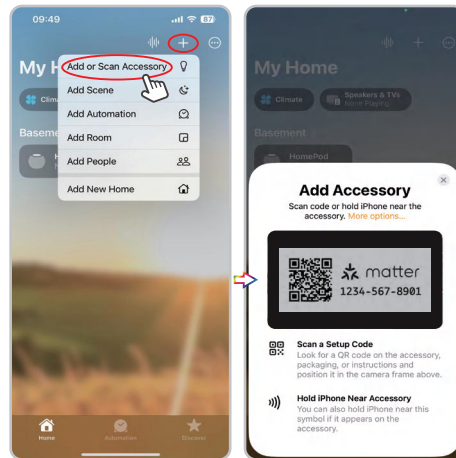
09:49

87

My H

Climate

Basement

Add or Scan Accessory

Add Scene

Add Automation

Add Room

Add People

Add New Home

Home

Automation

Discover

My Home

Climate

Speakers & TVs

None Playing

Basement

HomePod

Add Accessory

Scan code or hold iPhone near the accessory. More options...

matter

1234-567-8901

Scan a Setup Code

Look for a QR code on the accessory, packaging, or instructions and position it in the camera frame above.

Hold iPhone Near Accessory

You can also hold iPhone near this symbol if it appears on the accessory.